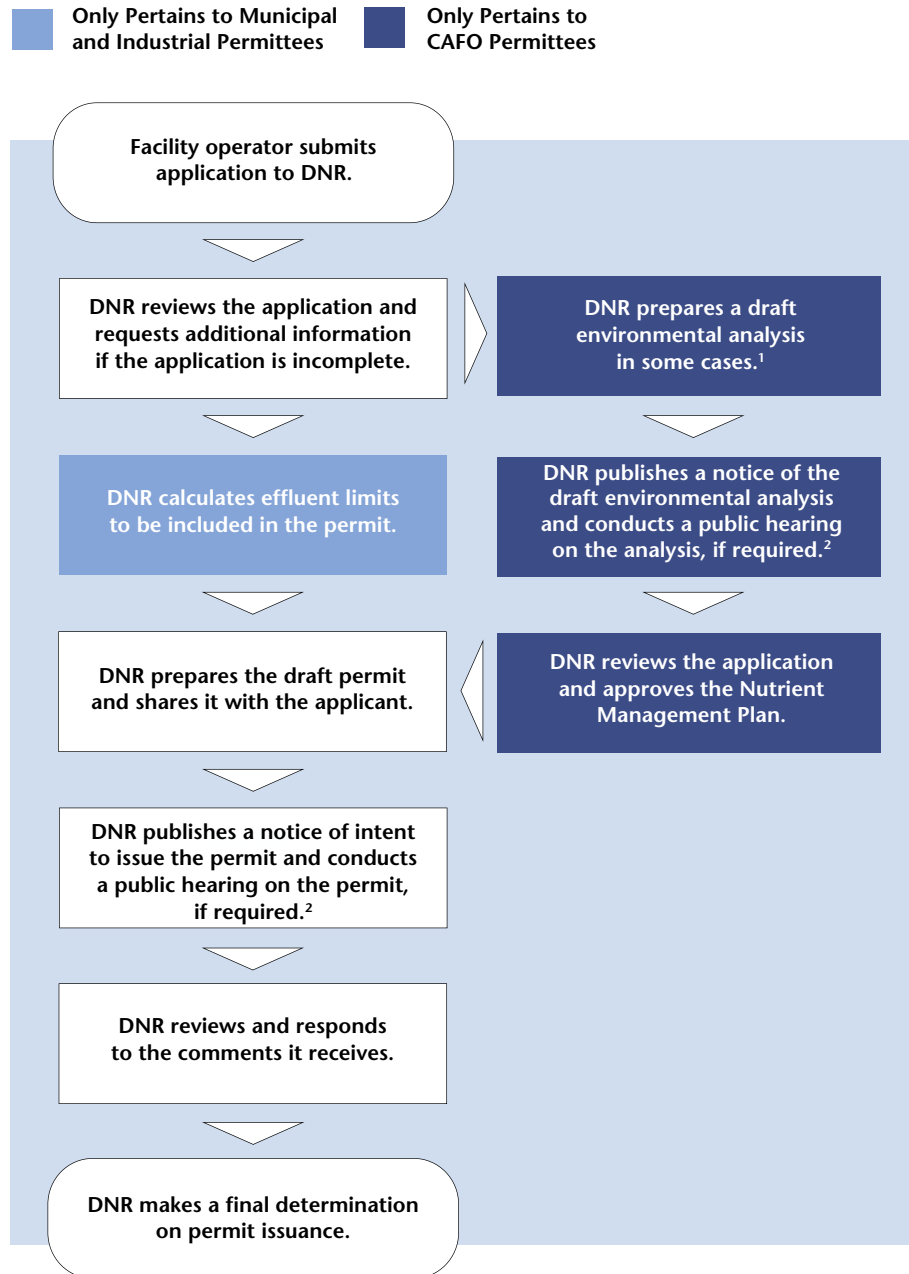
Only Pertains to Municipal and Industrial Permittees

Only Pertains to CAFO Permittees

Facility operator submits application to DNR.

DNR reviews the application and requests additional information if the application is incomplete.

DNR prepares a draft environmental analysis in some cases.$^1$

DNR calculates effluent limits to be included in the permit.

DNR publishes a notice of the draft environmental analysis and conducts a public hearing on the analysis, if required.$^2$

DNR prepares the draft permit and shares it with the applicant.

DNR reviews the application and approves the Nutrient Management Plan.

DNR publishes a notice of intent to issue the permit and conducts a public hearing on the permit, if required.$^2$

DNR reviews and responds to the comments it receives.

DNR makes a final determination on permit issuance.